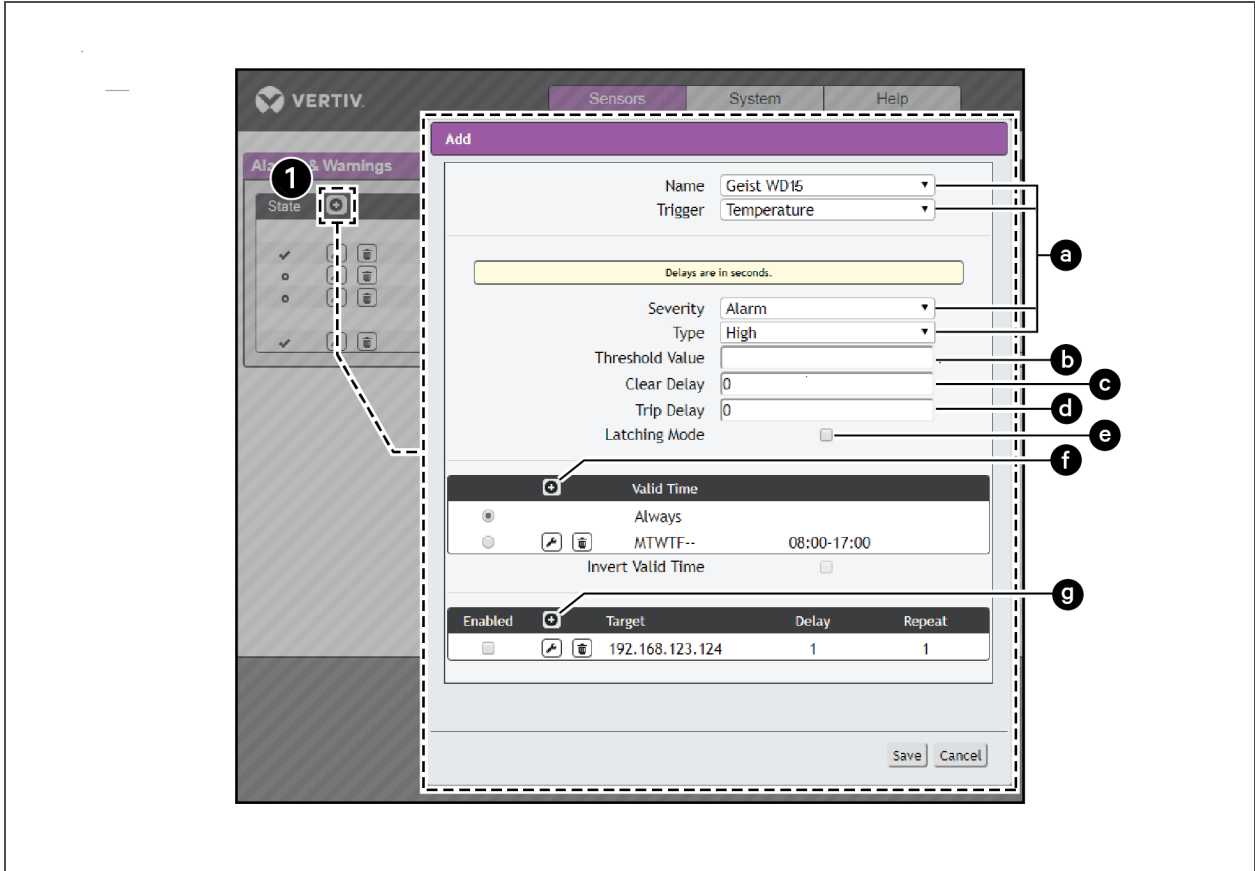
VERTIV.

Sensors | System | Help

Ala 1 & Warnings

State

Add

Name Geist WD15
Trigger Temperature

Delays are in seconds.

Severity Alarm
Type High
Threshold Value
Clear Delay 0
Trip Delay 0
Latching Mode

a
b
c
d
e
f

| | Valid Time | |
|---|---|---|
| | Always | |
| | MTWTF-- | 08:00-17:00 |

Invert Valid Time

g

| Enabled | | Target | Delay | Repeat |
|---|---|---|---|---|
| | | 192.168.123.124 | 1 | 1 |

Save Cancel